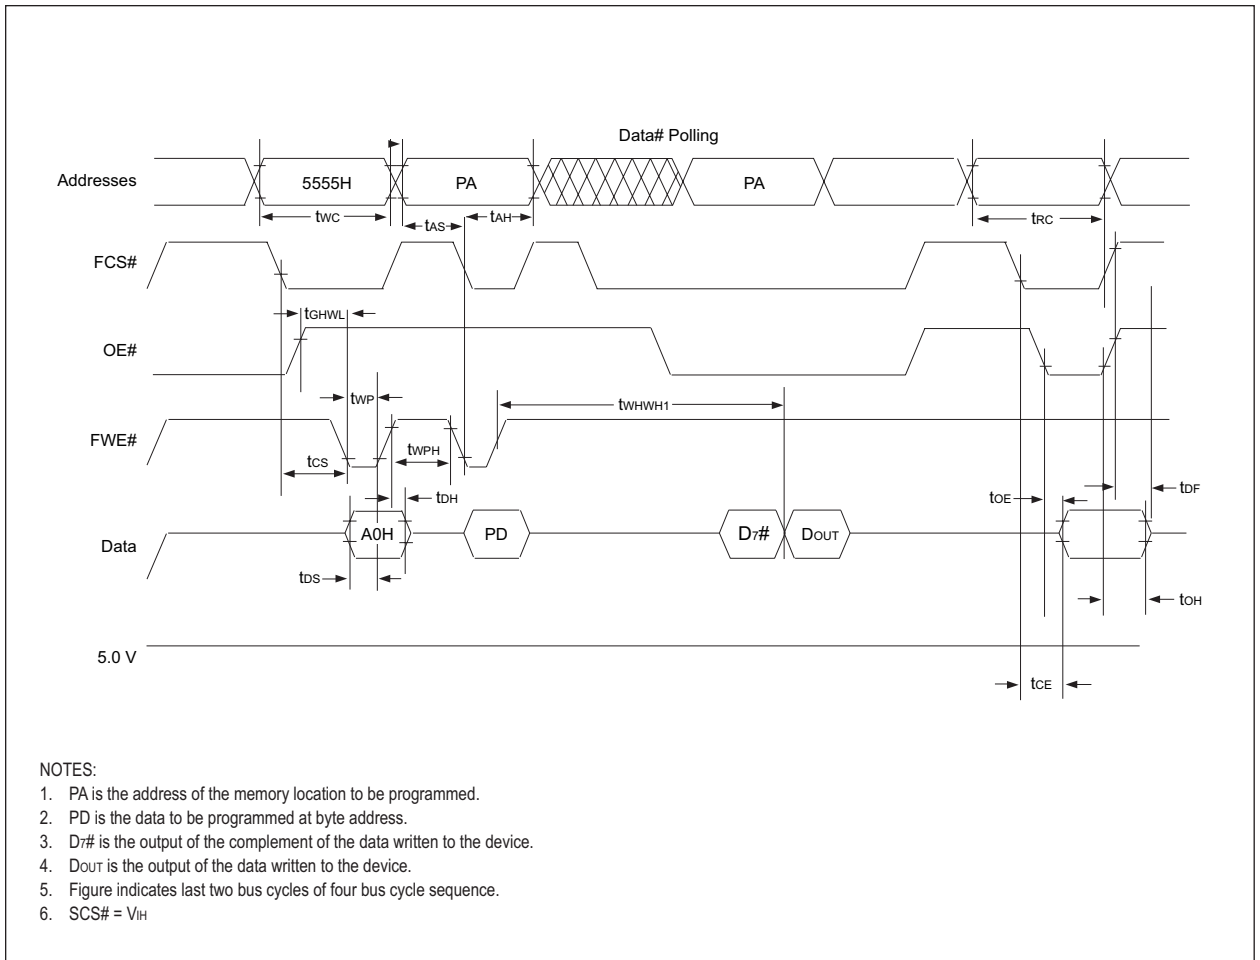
Data# Polling

Addresses

5555H

PA

PA

tWC

tAS

tAH

tRC

FCS#

tGHWL

OE#

tWP

tWHWH1

FWE#

tWPH

tCS

tDH

tOE

tDF

Data

A0H

PD

D7#

DOUT

tDS

tOH

5.0 V

tCE

NOTES:
1. PA is the address of the memory location to be programmed.
2. PD is the data to be programmed at byte address.
3. D7# is the output of the complement of the data written to the device.
4. DOUT is the output of the data written to the device.
5. Figure indicates last two bus cycles of four bus cycle sequence.
6. SCS# = VIH